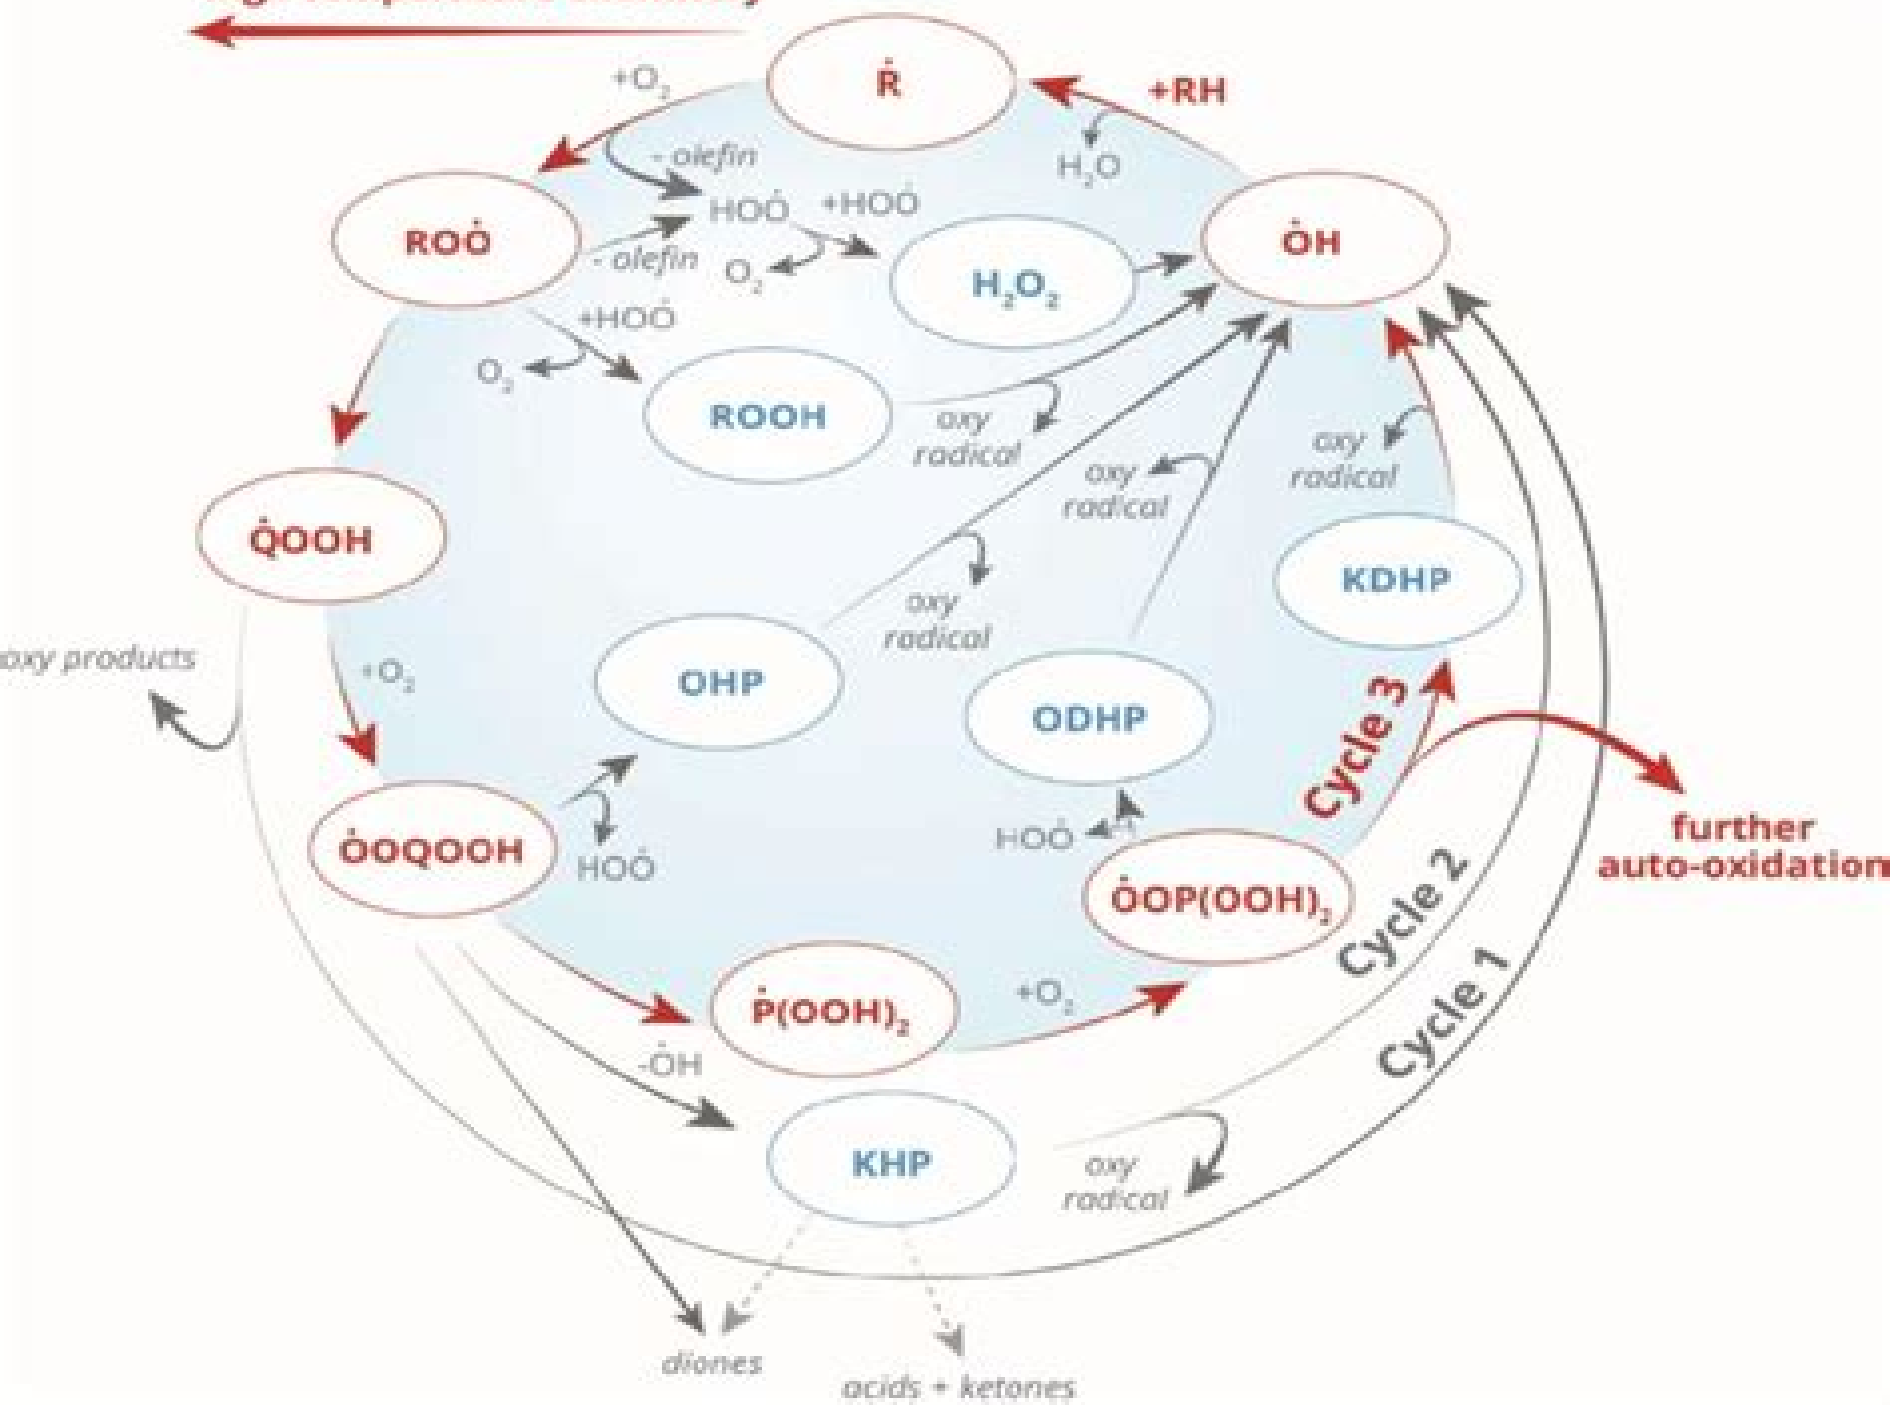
$\dot{R}$

+RH

$+O_2$

- olefin

$H_2O$

$HO\dot{O}$

$+HO\dot{O}$

$RO\dot{O}$

- olefin

$O_2$

$H_2O_2$

$\dot{O}H$

$+HO\dot{O}$

$O_2$

ROOH

oxy radical

oxy radical

oxy radical

$\dot{Q}OOH$

KDHP

oxy radical

oxy products

$+O_2$

OHP

ODHP

Cycle 3

further auto-oxidation

$HO\dot{O}$

$\dot{O}OQOOH$

$HO\dot{O}$

$\dot{O}OP(OOH)_2$

Cycle 2

$\dot{P}(OOH)_2$

$+O_2$

Cycle 1

$\dot{O}H$

KHP

oxy radical

diones

acids + ketones